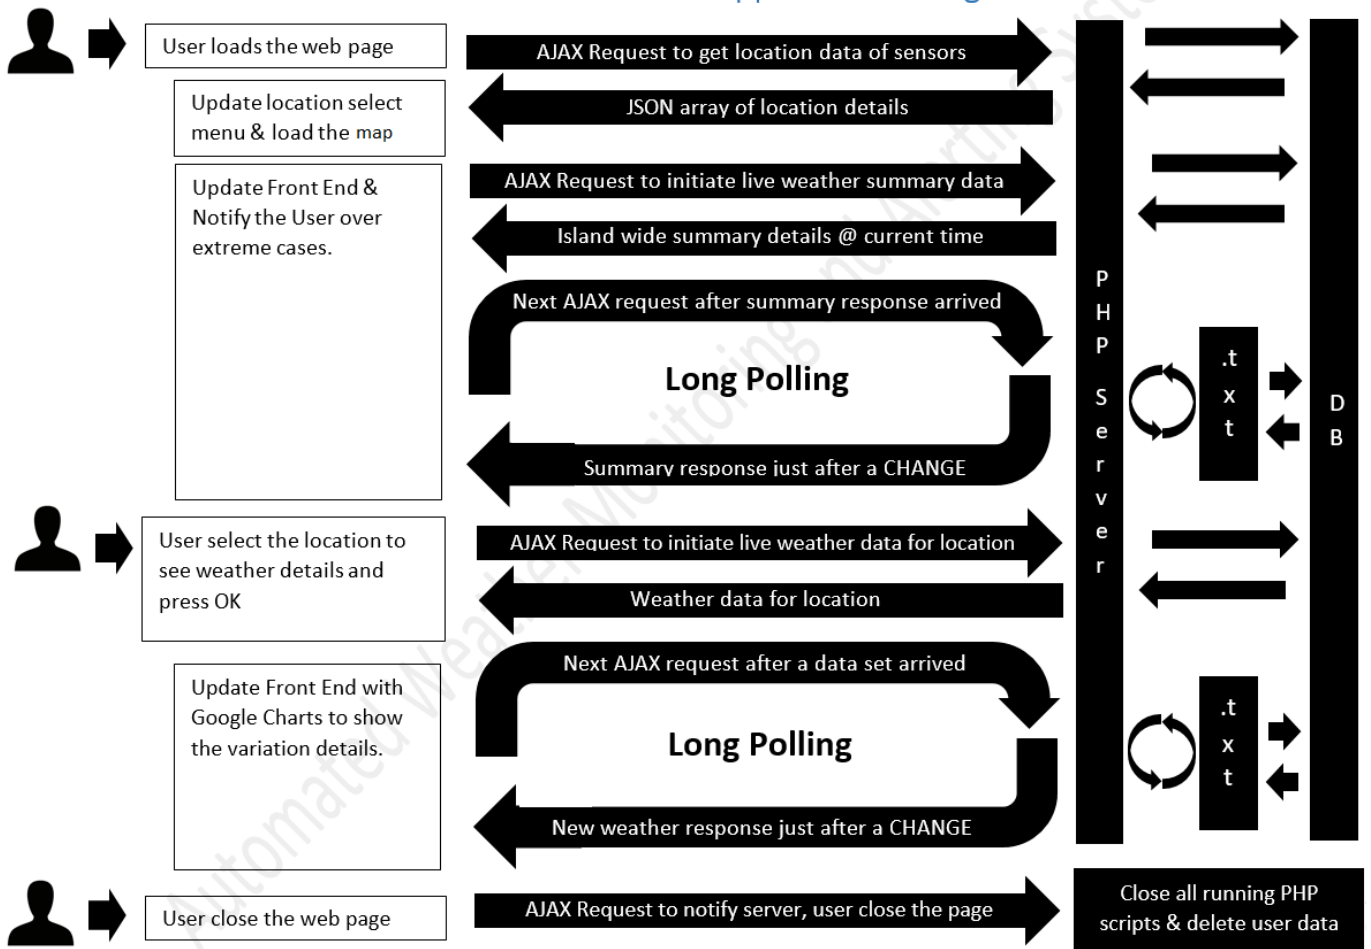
User loads the web page

AJAX Request to get location data of sensors

Update location select menu & load the map

JSON array of location details

Update Front End & Notify the User over extreme cases.

AJAX Request to initiate live weather summary data

Island wide summary details @ current time

Next AJAX request after summary response arrived

Long Polling

Summary response just after a CHANGE

PHP Server

.txt

DB

User select the location to see weather details and press OK

AJAX Request to initiate live weather data for location

Weather data for location

Update Front End with Google Charts to show the variation details.

Next AJAX request after a data set arrived

Long Polling

New weather response just after a CHANGE

.txt

User close the web page

AJAX Request to notify server, user close the page

Close all running PHP scripts & delete user data

Automated Weather Monitoring and Alerting System